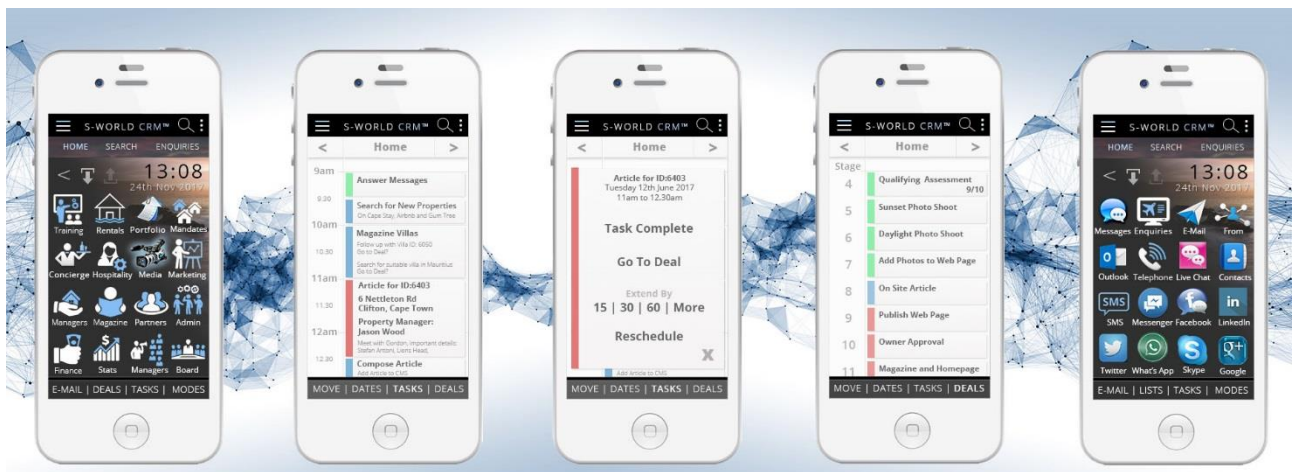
S-WORLD CRM™
HOME SEARCH ENQUIRIES
13:08
24th Nov 2017
Training Rentals Portfolio Mandates
Concierge Hospitality Media Marketing
Managers Magazine Partners Admin
Finance Stats Managers Board
E-MAIL | DEALS | TASKS | MODES

S-WORLD CRM™
< Home >
9am
Answer Messages
9.30
Search for New Properties
On Cape Stay, Airbnb and Gum Tree
10am
Magazine Villas
Follow up with Villa ID: 6050 Go to Deal?
10.30
Search for suitable villa in Mauritius Go to Deal?
11am
Article for ID:6403
11.30
6 Nettleton Rd Clifton, Cape Town
12am
Property Manager: Jason Wood
Meet with Gordon, important details: Stefan Antoni, Lions Head,
12.30
Compose Article
Add Article to CMS
MOVE | DATES | TASKS | DEALS

S-WORLD CRM™
< Home >
Article for ID:6403
Tuesday 12th June 2017
11am to 12.30am
Task Complete
Go To Deal
Extend By
15 | 30 | 60 | More
Reschedule
X
Add Article to CMS
MOVE | DATES | TASKS | DEALS

S-WORLD CRM™
< Home >
Stage
4 Qualifying Assessment 9/10
5 Sunset Photo Shoot
6 Daylight Photo Shoot
7 Add Photos to Web Page
8 On Site Article
9 Publish Web Page
10 Owner Approval
11 Magazine and Homepage
MOVE | DATES | TASKS | DEALS

S-WORLD CRM™
HOME SEARCH ENQUIRIES
13:08
24th Nov 2017
Messages Enquiries E-Mail From
Outlook Telephone Live Chat Contacts
SMS Messenger Facebook LinkedIn
Twitter What's App Skype Google
E-MAIL | LISTS | TASKS | MODES